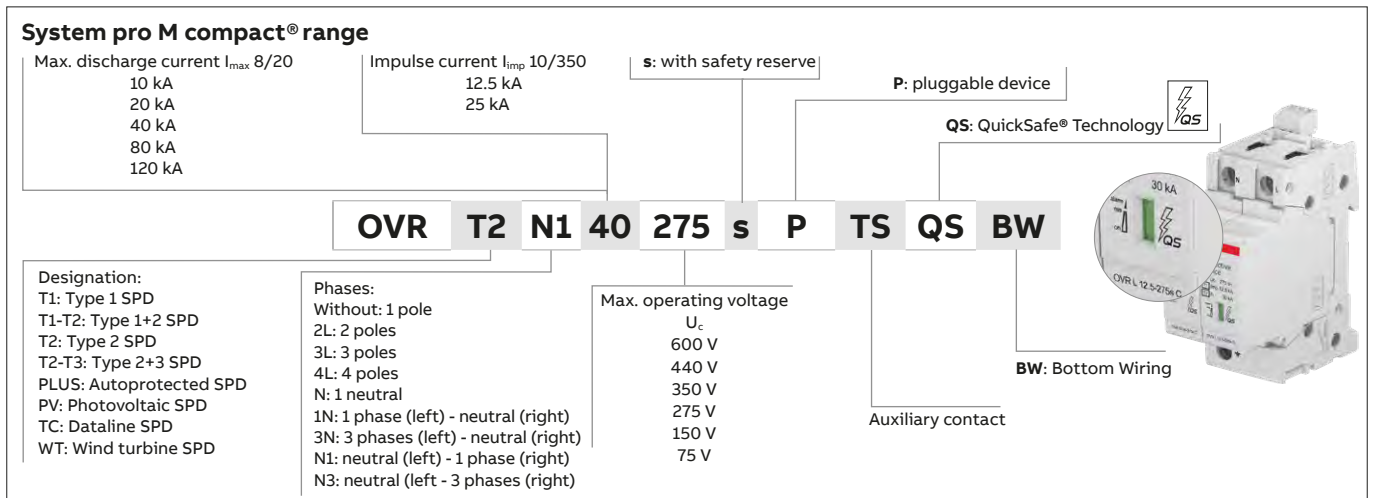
System pro M compact® range

Max. discharge current $I_{max}$ 8/20
10 kA
20 kA
40 kA
80 kA
120 kA

Impulse current $I_{imp}$ 10/350
12.5 kA
25 kA

**s**: with safety reserve

**P**: pluggable device

**QS**: QuickSafe® Technology

QS

| OVR | T2 | N1 | 40 | 275 | s | P | TS | QS | BW |
|---|---|---|---|---|---|---|---|---|---|

30 kA

QS

OVR L 12.5-275s C

Designation:
T1: Type 1 SPD
T1-T2: Type 1+2 SPD
T2: Type 2 SPD
T2-T3: Type 2+3 SPD
PLUS: Autoprotected SPD
PV: Photovoltaic SPD
TC: Dataline SPD
WT: Wind turbine SPD

Phases:
Without: 1 pole
2L: 2 poles
3L: 3 poles
4L: 4 poles
N: 1 neutral
1N: 1 phase (left) - neutral (right)
3N: 3 phases (left) - neutral (right)
N1: neutral (left) - 1 phase (right)
N3: neutral (left - 3 phases (right)

Max. operating voltage
$U_c$
600 V
440 V
350 V
275 V
150 V
75 V

Auxiliary contact

**BW**: Bottom Wiring